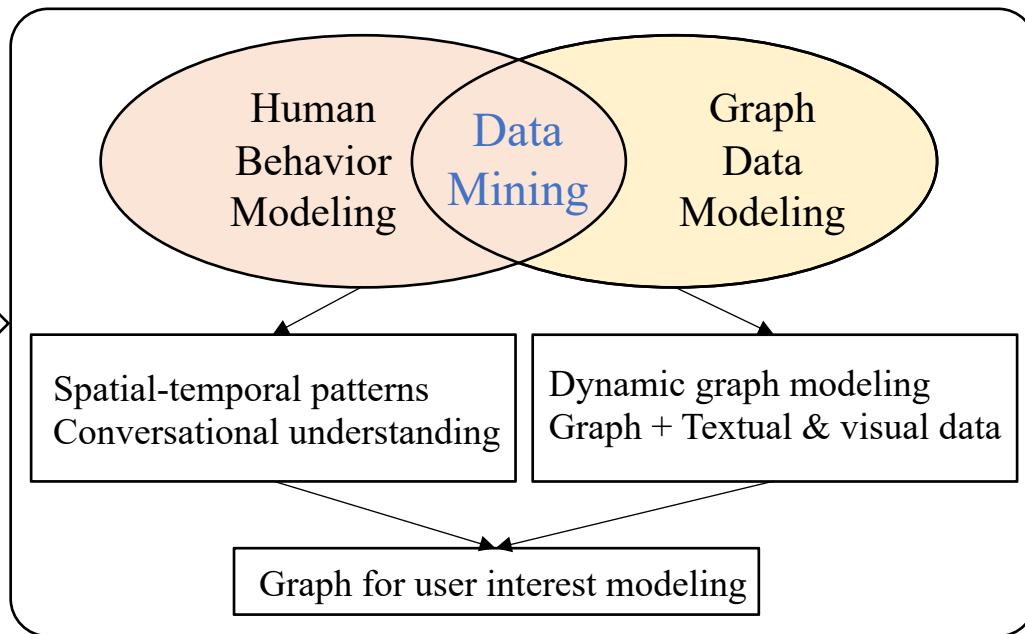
Human Behavior Modeling

Data Mining

Graph Data Modeling

Spatial-temporal patterns
Conversational understanding

Dynamic graph modeling
Graph + Textual & visual data

Graph for user interest modeling